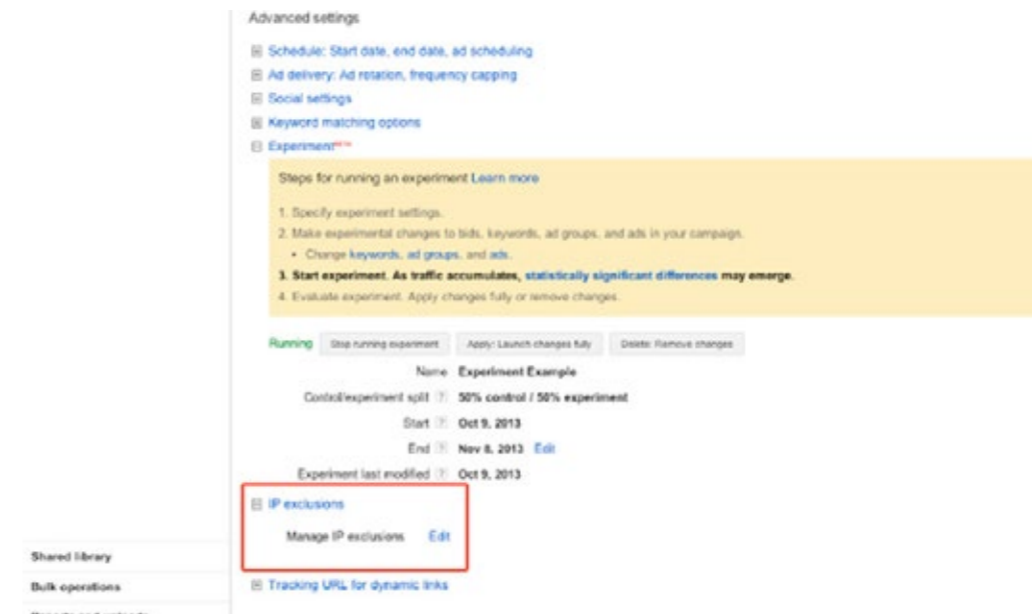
Advanced settings

⊞ Schedule: Start date, end date, ad scheduling
⊞ Ad delivery: Ad rotation, frequency capping
⊞ Social settings
⊞ Keyword matching options
⊟ Experiment^NEW

Steps for running an experiment Learn more

1. Specify experiment settings.
2. Make experimental changes to bids, keywords, ad groups, and ads in your campaign.
• Change keywords, ad groups, and ads.
3. Start experiment. As traffic accumulates, statistically significant differences may emerge.
4. Evaluate experiment. Apply changes fully or remove changes.

Running Stop running experiment Apply: Launch changes fully Delete: Remove changes

Name Experiment Example
Control/experiment split ? 50% control / 50% experiment
Start ? Oct 9, 2013
End ? Nov 8, 2013 Edit
Experiment last modified ? Oct 9, 2013

⊟ IP exclusions
Manage IP exclusions Edit

Shared library
Bulk operations
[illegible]

⊞ Tracking URL for dynamic links